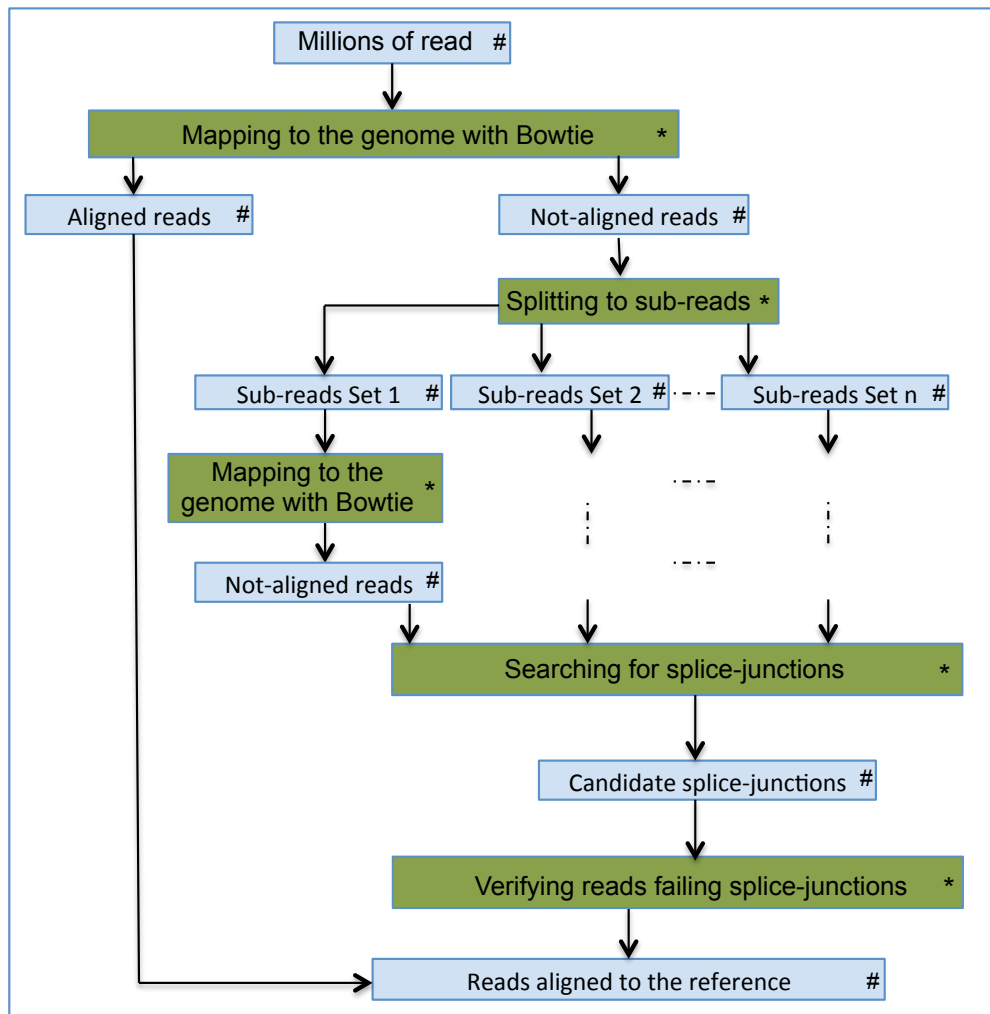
Millions of read #

Mapping to the genome with Bowtie *

Aligned reads #

Not-aligned reads #

Splitting to sub-reads *

Sub-reads Set 1 #

Sub-reads Set 2 #

Sub-reads Set n #

Mapping to the genome with Bowtie *

Not-aligned reads #

Searching for splice-junctions *

Candidate splice-junctions #

Verifying reads failing splice-junctions *

Reads aligned to the reference #